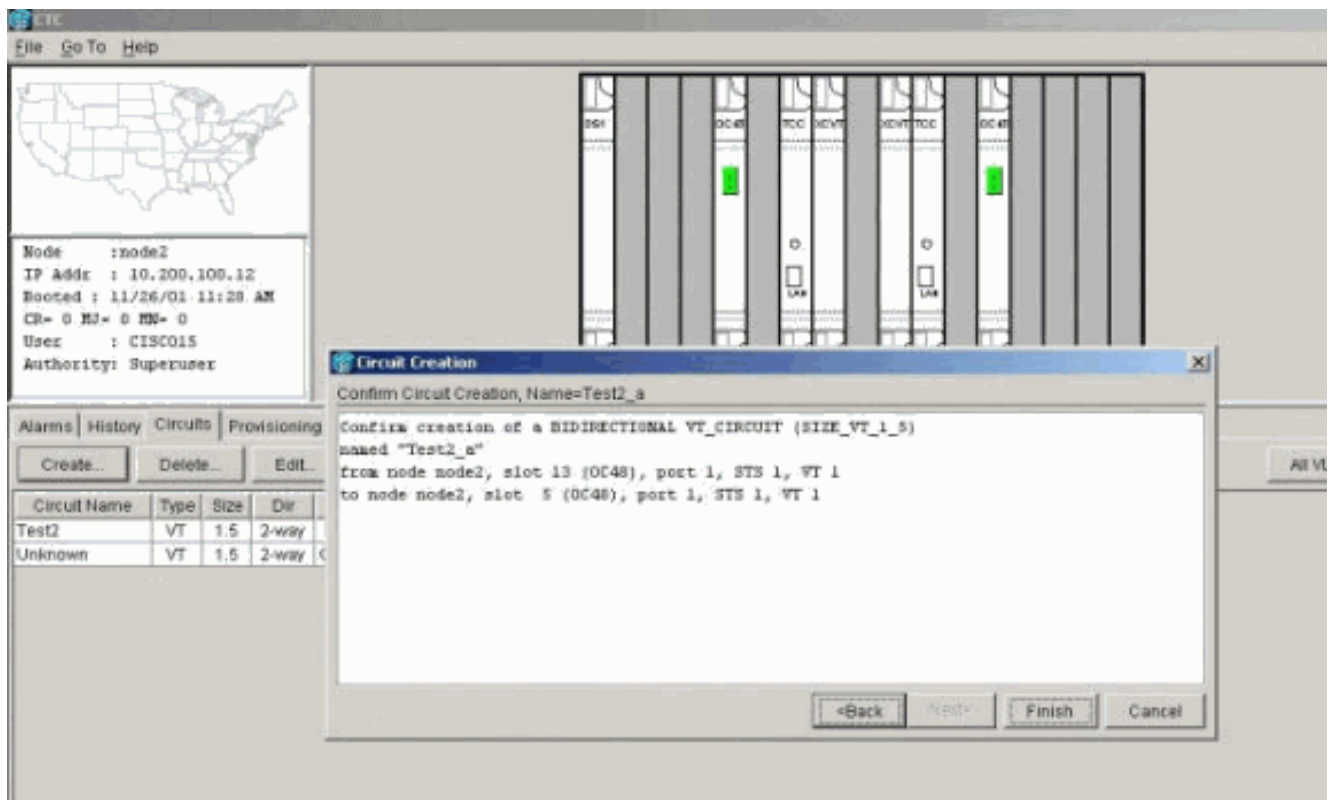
CTC
File GoTo Help

DS1 OC48 TCC XCVT XCVT TCC OC48
LAN LAN

Node :node2
IP Addr : 10.200.100.12
Booted : 11/26/01 11:28 AM
CR= 0 MJ= 0 MN= 0
User : CISCO15
Authority: Superuser

Alarms History Circuits Provisioning
Create... Delete... Edit...

| Circuit Name | Type | Size | Dir |
|---|---|---|---|
| Test2 | VT | 1.5 | 2-way |
| Unknown | VT | 1.5 | 2-way |

All VL

Circuit Creation
Confirm Circuit Creation, Name=Test2_a

Confirm creation of a BIDIRECTIONAL VT_CIRCUIT (SIZE_VT_1_5)
named "Test2_a"
from node node2, slot 13 (OC48), port 1, STS 1, VT 1
to node node2, slot 5 (OC48), port 1, STS 1, VT 1

<Back Next> Finish Cancel